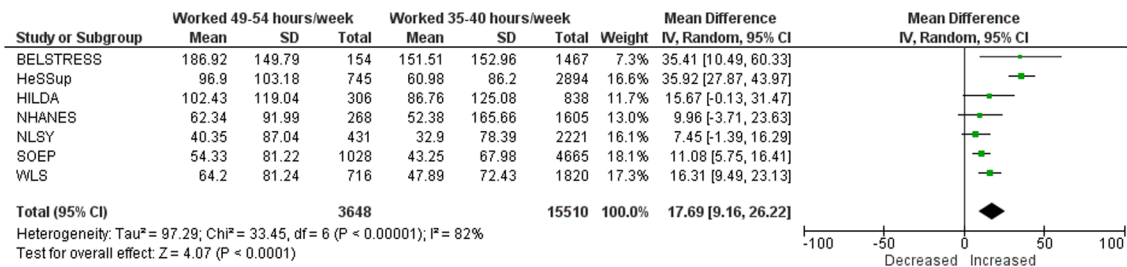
| Study or Subgroup | Worked 49-54 hours/week Mean | SD | Total | Worked 35-40 hours/week Mean | SD | Total | Weight | Mean Difference IV, Random, 95% CI |
|---|---|---|---|---|---|---|---|---|
| BELSTRESS | 186.92 | 149.79 | 154 | 151.51 | 152.96 | 1467 | 7.3% | 35.41 [10.49, 60.33] |
| HeSSup | 96.9 | 103.18 | 745 | 60.98 | 86.2 | 2894 | 16.6% | 35.92 [27.87, 43.97] |
| HILDA | 102.43 | 119.04 | 306 | 86.76 | 125.08 | 838 | 11.7% | 15.67 [-0.13, 31.47] |
| NHANES | 62.34 | 91.99 | 268 | 52.38 | 165.66 | 1605 | 13.0% | 9.96 [-3.71, 23.63] |
| NLSY | 40.35 | 87.04 | 431 | 32.9 | 78.39 | 2221 | 16.1% | 7.45 [-1.39, 16.29] |
| SOEP | 54.33 | 81.22 | 1028 | 43.25 | 67.98 | 4665 | 18.1% | 11.08 [5.75, 16.41] |
| WLS | 64.2 | 81.24 | 716 | 47.89 | 72.43 | 1820 | 17.3% | 16.31 [9.49, 23.13] |
| Total (95% CI) | | | 3648 | | | 15510 | 100.0% | 17.69 [9.16, 26.22] |

Heterogeneity: Tau² = 97.29; Chi² = 33.45, df = 6 (P < 0.00001); I² = 82%
Test for overall effect: Z = 4.07 (P < 0.0001)

Mean Difference
IV, Random, 95% CI
-100 -50 0 50 100
Decreased Increased